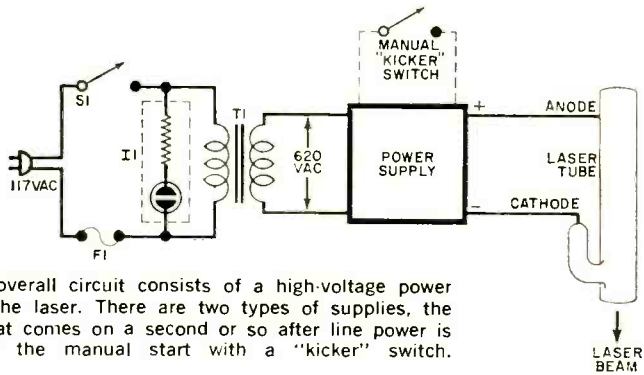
MANUAL "KICKER" SWITCH

S1

I1

T1

117VAC

620 VAC

POWER SUPPLY

+

−

ANODE

LASER TUBE

CATHODE

F1

LASER BEAM

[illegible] overall circuit consists of a high-voltage power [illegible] he laser. There are two types of supplies, the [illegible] at comes on a second or so after line power is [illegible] the manual start with a "kicker" switch.